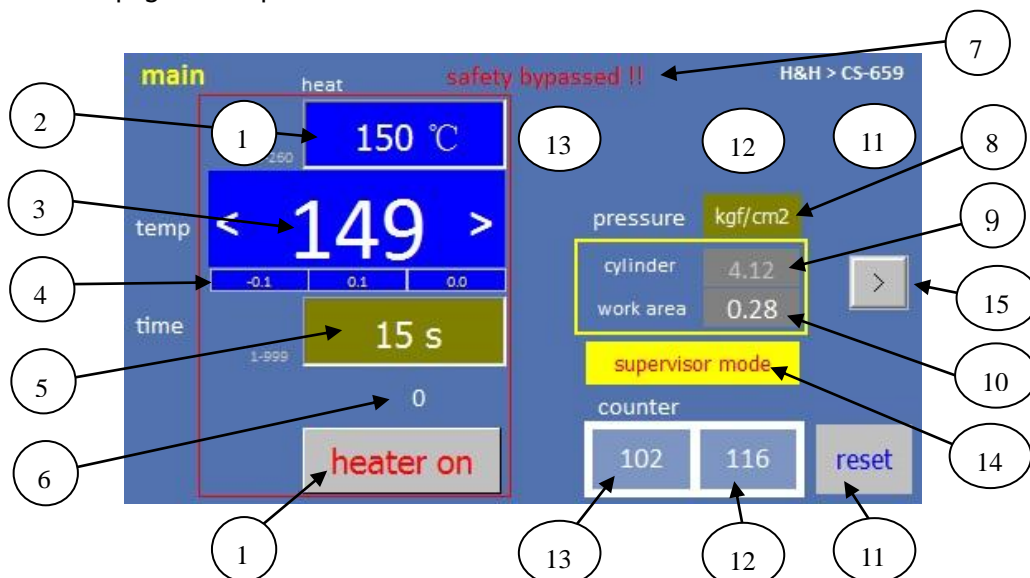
main
heat
safety bypassed !!
H&H > CS-659
150 ℃
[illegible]-260
temp
< 149 >
-0.1
0.1
0.0
time
15 s
1-999
0
heater on
pressure
kgf/cm2
cylinder
4.12
work area
0.28
>
supervisor mode
counter
102
116
reset

1
2
3
4
5
6
7
8
9
10
11
12
13
14
15
1
13
12
11